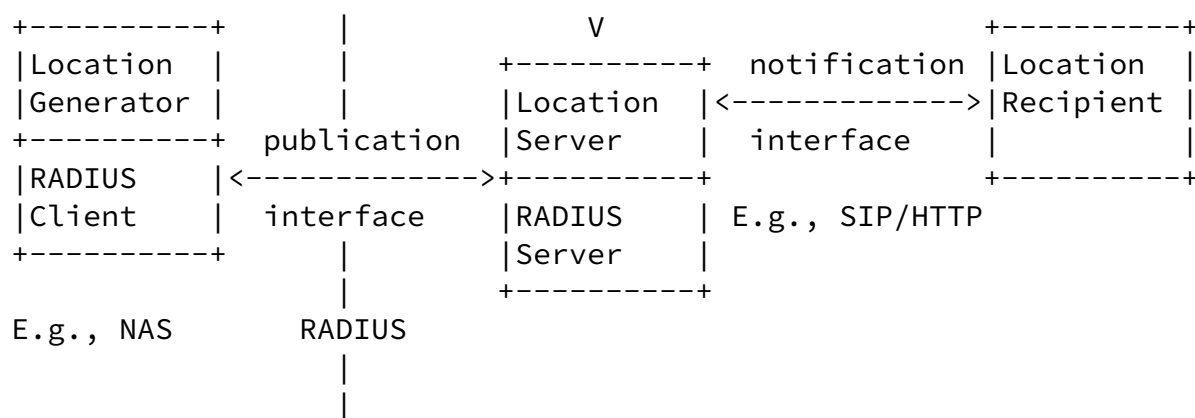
+----------+        |             V                        +----------+
|Location  |        |       +----------+  notification |Location  |
|Generator |        |       |Location  |<------------->|Recipient |
+----------+  publication  |Server    |   interface    |          |
|RADIUS    |<------------->+----------+                +----------+
|Client    |  interface    |RADIUS    | E.g., SIP/HTTP
+----------+        |       |Server    |
                    |       +----------+
E.g., NAS       RADIUS
                    |
                    |